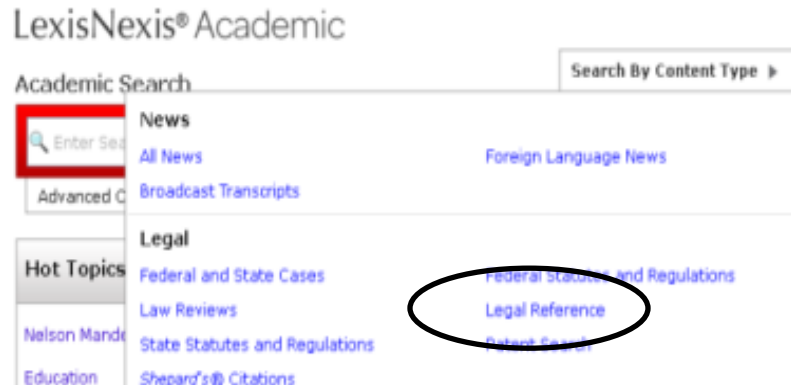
LexisNexis® Academic

Academic Search

Search By Content Type ▶

Enter Sea

Advanced O

Hot Topics

Nelson Mande

Education

News

All News

Foreign Language News

Broadcast Transcripts

Legal

Federal and State Cases

Federal Statutes and Regulations

Law Reviews

Legal Reference

State Statutes and Regulations

Patent Search

Shepard's® Citations